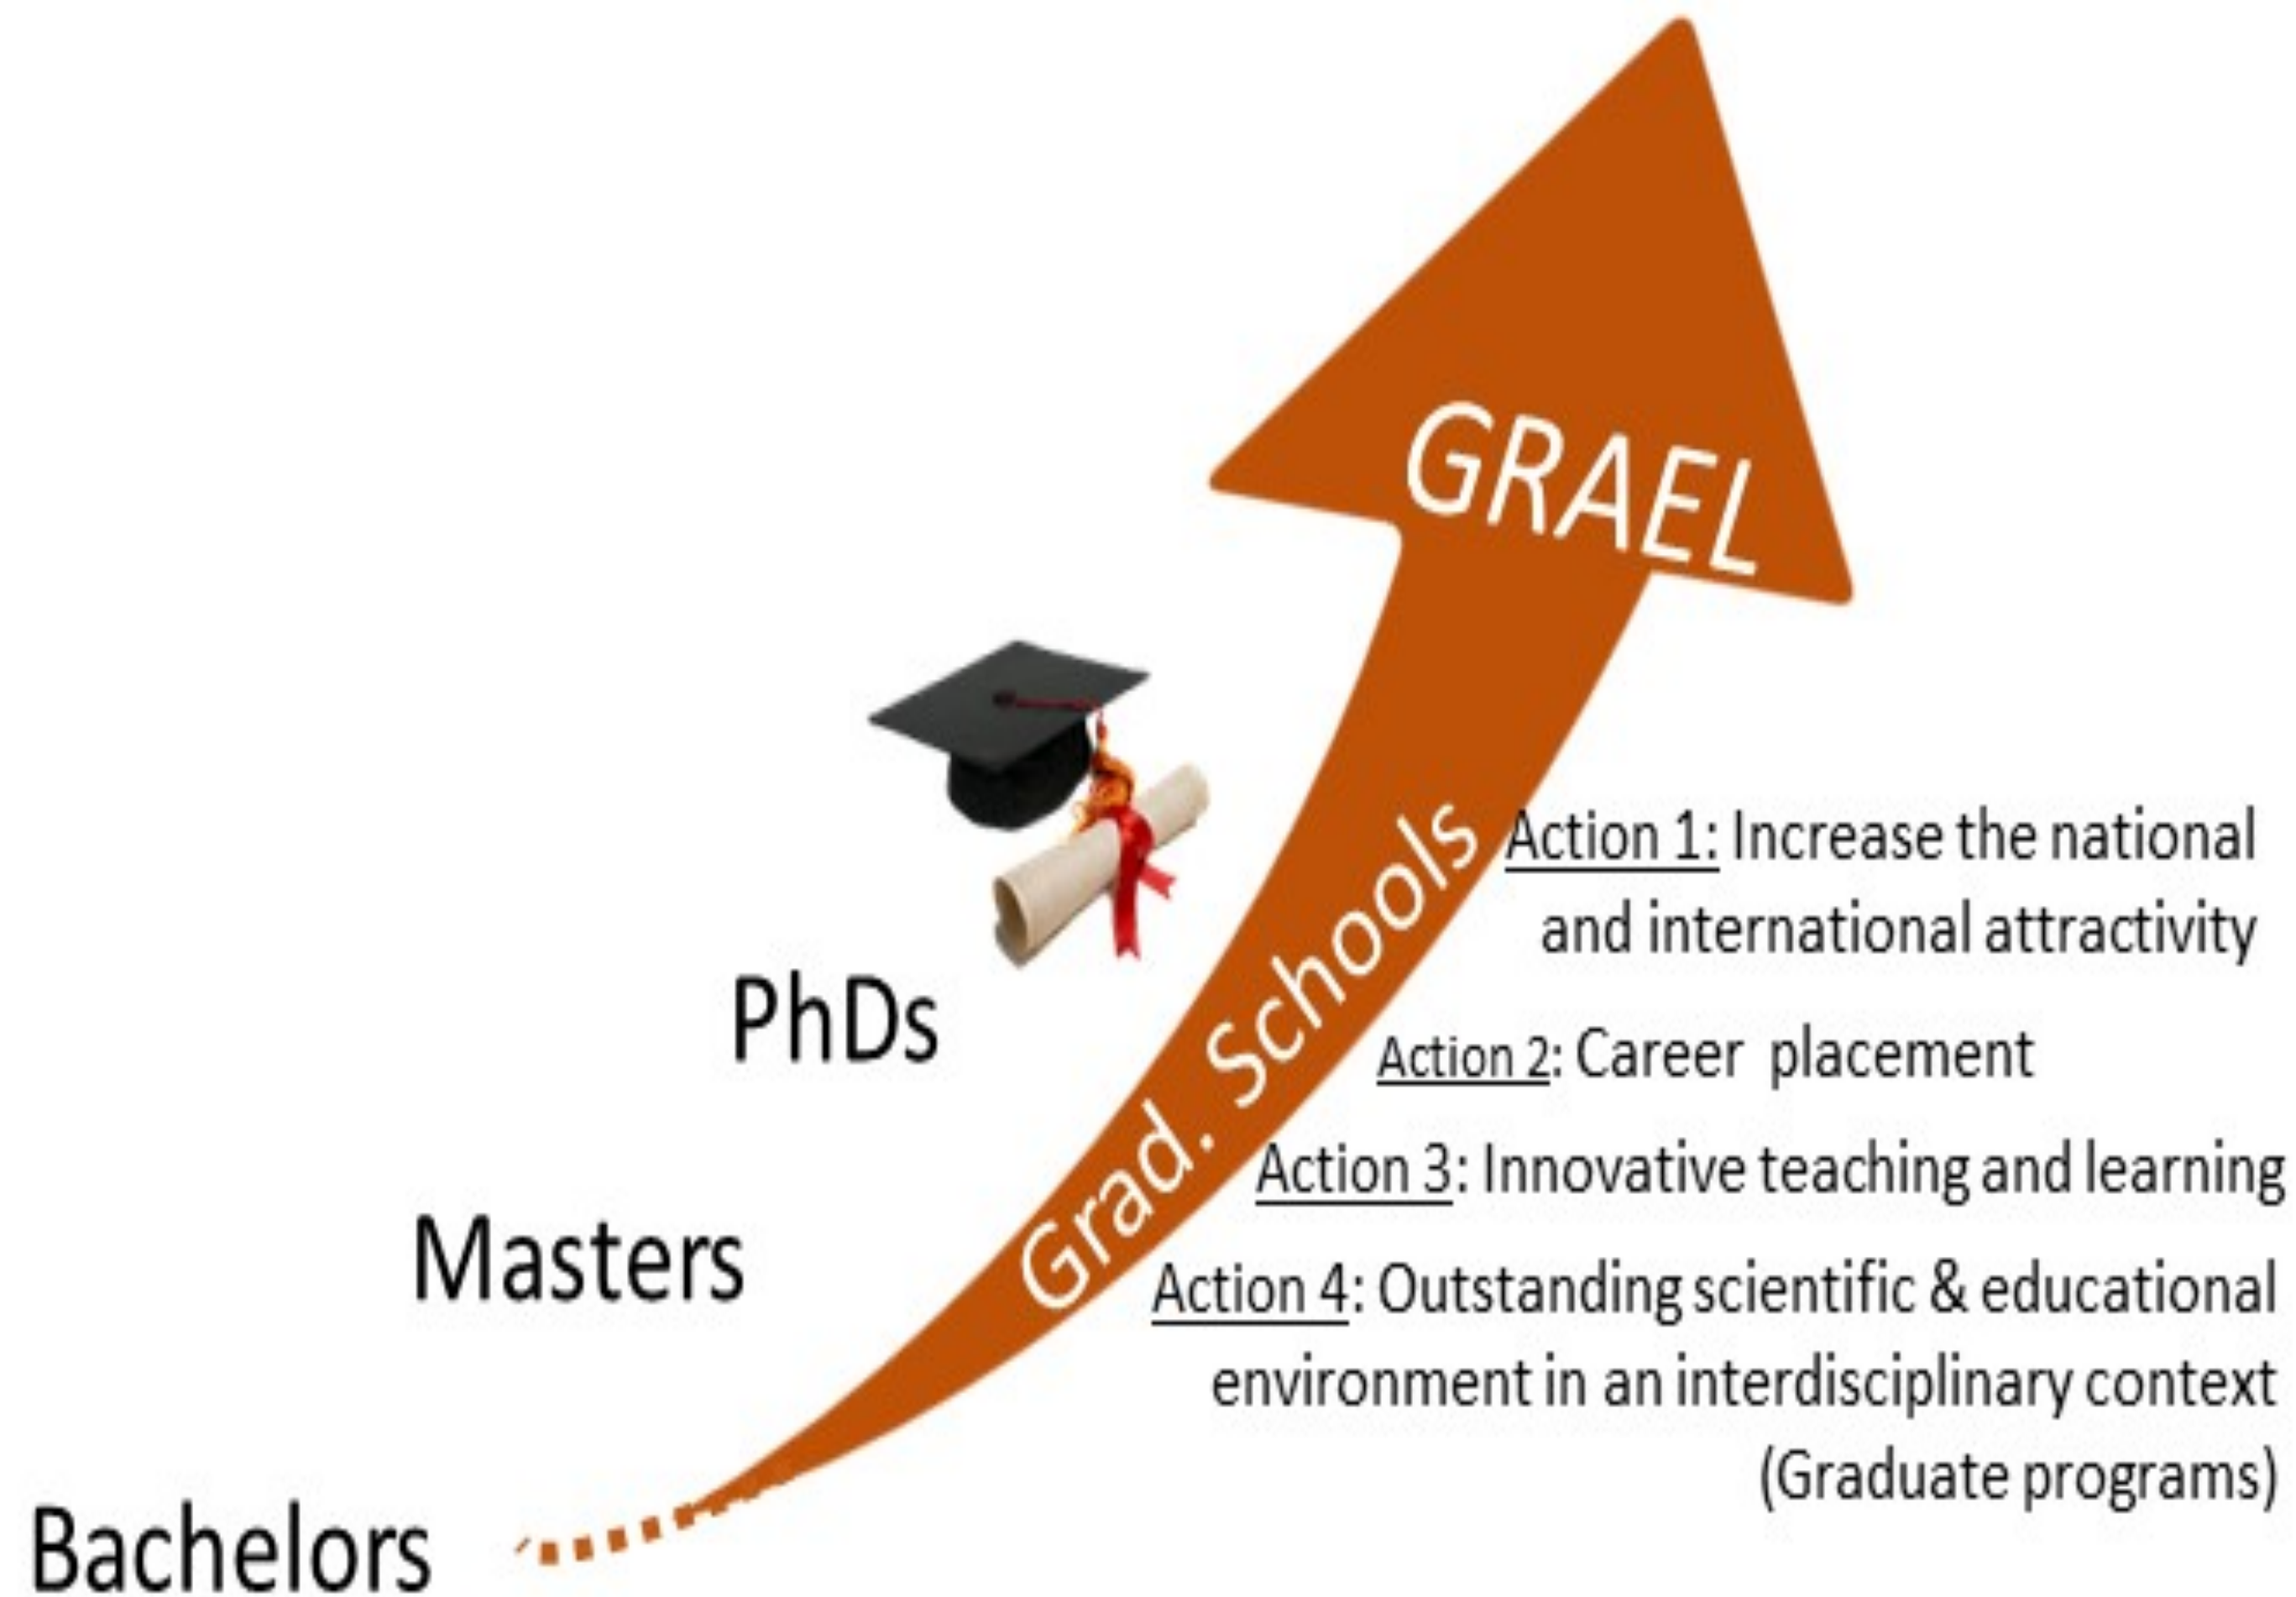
GRAEL

Grad. Schools

PhDs

Masters

Bachelors

Action 1: Increase the national and international attractivity

Action 2: Career placement

Action 3: Innovative teaching and learning

Action 4: Outstanding scientific & educational environment in an interdisciplinary context (Graduate programs)